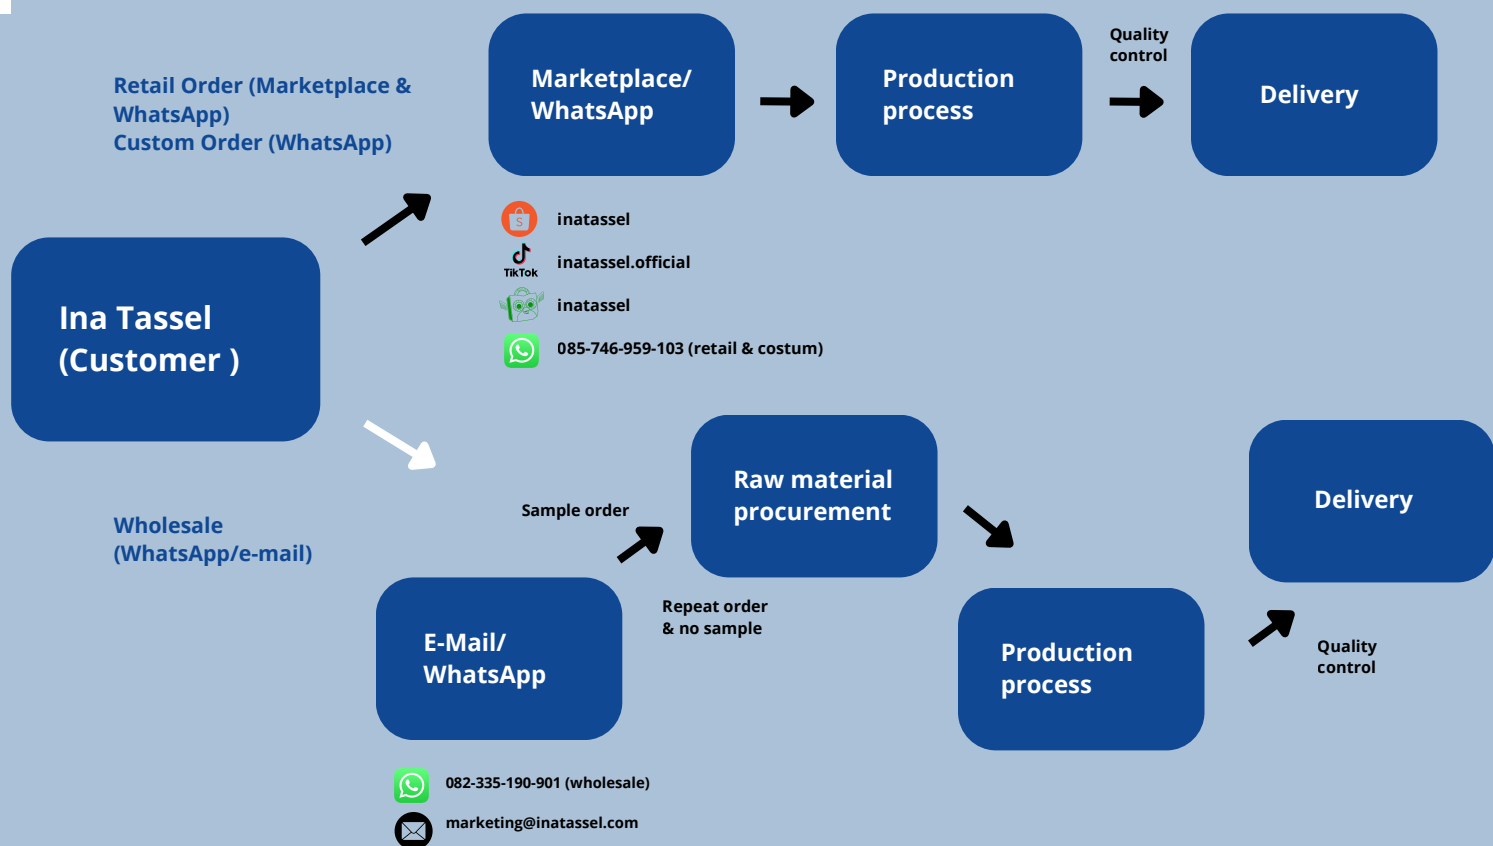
Retail Order (Marketplace & WhatsApp)
Custom Order (WhatsApp)

Marketplace/ WhatsApp

Production process

Quality control

Delivery

Ina Tassel (Customer )

inatassel

TikTok

inatassel.official

inatassel

085-746-959-103 (retail & costum)

Wholesale (WhatsApp/e-mail)

Sample order

Raw material procurement

Delivery

E-Mail/ WhatsApp

Repeat order & no sample

Production process

Quality control

082-335-190-901 (wholesale)

marketing@inatassel.com